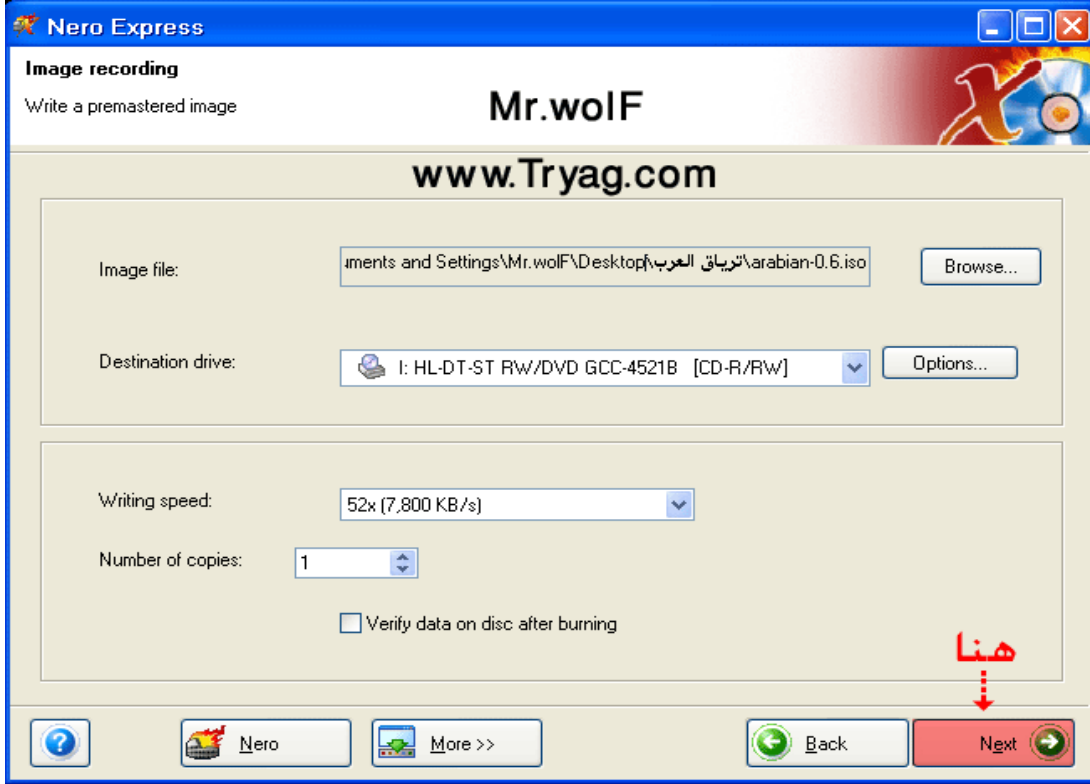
Nero Express

Image recording

Write a premastered image

Mr.wolF

www.Tryag.com

Image file: uments and Settings\Mr.wolF\Desktop\ترياق العرب\arabian-0.6.iso

Browse...

Destination drive: I: HL-DT-ST RW/DVD GCC-4521B [CD-R/RW]

Options...

Writing speed: 52x (7,800 KB/s)

Number of copies: 1

Verify data on disc after burning

هنا

Nero

More >>

Back

Next